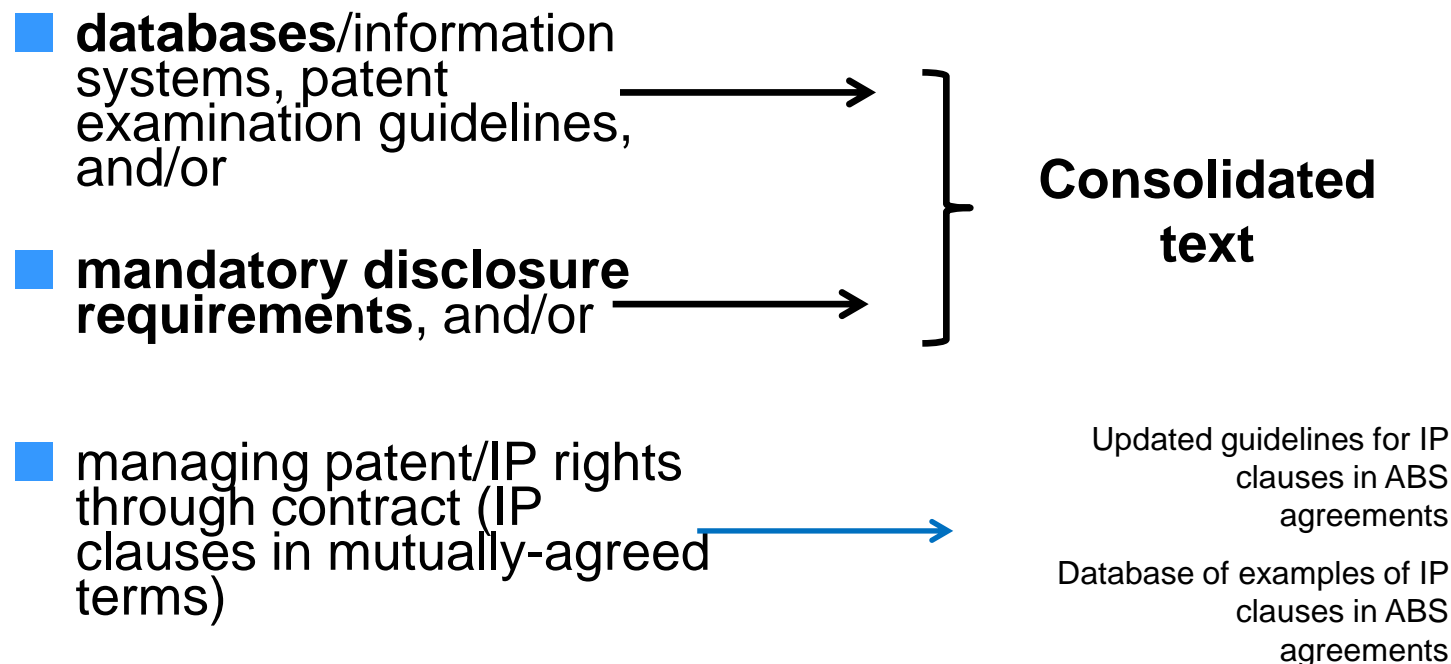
databases/information systems, patent examination guidelines, and/or

mandatory disclosure requirements, and/or

Consolidated text

managing patent/IP rights through contract (IP clauses in mutually-agreed terms)

Updated guidelines for IP clauses in ABS agreements

Database of examples of IP clauses in ABS agreements